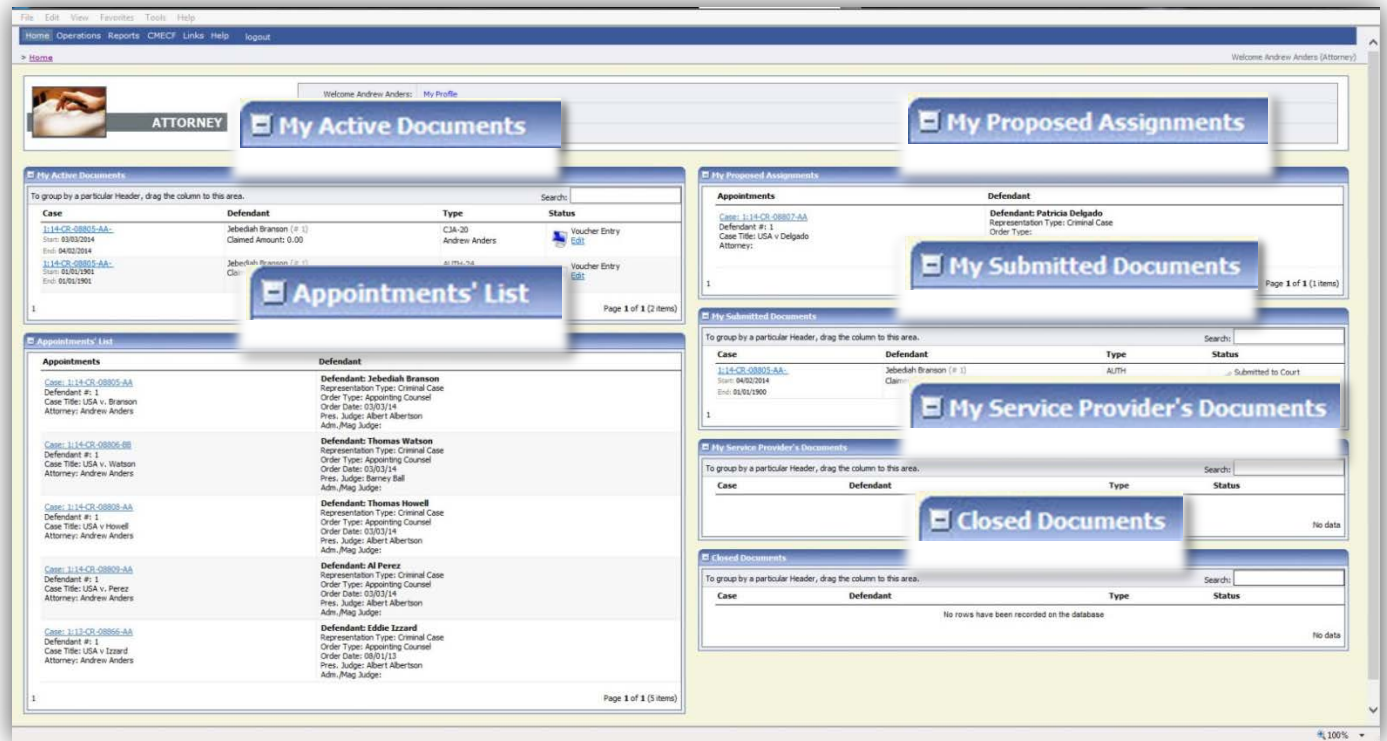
File Edit View Favorites Tools Help

Home Operations Reports CMECF Links Help logout

» Home

Welcome Andrew Anders (Attorney)

ATTORNEY

Welcome Andrew Anders: My Profile

My Active Documents

My Proposed Assignments

My Active Documents

To group by a particular Header, drag the column to this area.

Search:

| Case | Defendant | Type | Status |
|---|---|---|---|
| 1:14-CR-08805-AA- Start: 03/03/2014 End: 04/02/2014 | Jebediah Branson (# 1) Claimed Amount: 0.00 | CJA-20 Andrew Anders | Voucher Entry Edit |
| 1:14-CR-08805-AA- Start: 01/01/1901 End: 01/01/1901 | Jebediah Branson (# 1) Clai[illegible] | AUTH-24 | Voucher Entry Edit |

1

Page 1 of 1 (2 items)

Appointments' List

Appointments' List

| Appointments | Defendant |
|---|---|
| Case: 1:14-CR-08805-AA Defendant #: 1 Case Title: USA v. Branson Attorney: Andrew Anders | Defendant: Jebediah Branson Representation Type: Criminal Case Order Type: Appointing Counsel Order Date: 03/03/14 Pres. Judge: Albert Albertson Adm./Mag Judge: |
| Case: 1:14-CR-08806-BB Defendant #: 1 Case Title: USA v. Watson Attorney: Andrew Anders | Defendant: Thomas Watson Representation Type: Criminal Case Order Type: Appointing Counsel Order Date: 03/03/14 Pres. Judge: Barney Ball Adm./Mag Judge: |
| Case: 1:14-CR-08808-AA Defendant #: 1 Case Title: USA v Howell Attorney: Andrew Anders | Defendant: Thomas Howell Representation Type: Criminal Case Order Type: Appointing Counsel Order Date: 03/03/14 Pres. Judge: Albert Albertson Adm./Mag Judge: |
| Case: 1:14-CR-08809-AA Defendant #: 1 Case Title: USA v. Perez Attorney: Andrew Anders | Defendant: Al Perez Representation Type: Criminal Case Order Type: Appointing Counsel Order Date: 03/03/14 Pres. Judge: Albert Albertson Adm./Mag Judge: |
| Case: 1:13-CR-08866-AA Defendant #: 1 Case Title: USA v Izzard Attorney: Andrew Anders | Defendant: Eddie Izzard Representation Type: Criminal Case Order Type: Appointing Counsel Order Date: 08/01/13 Pres. Judge: Albert Albertson Adm./Mag Judge: |

1

Page 1 of 1 (5 items)

My Proposed Assignments

| Appointments | Defendant |
|---|---|
| Case: 1:14-CR-08807-AA Defendant #: 1 Case Title: USA v Delgado Attorney: | Defendant: Patricia Delgado Representation Type: Criminal Case Order Type: |

1

Page 1 of 1 (1 items)

My Submitted Documents

My Submitted Documents

To group by a particular Header, drag the column to this area.

Search:

| Case | Defendant | Type | Status |
|---|---|---|---|
| 1:14-CR-08805-AA- Start: 04/02/2014 End: 01/01/1900 | Jebediah Branson (# 1) Claim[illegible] | AUTH | Submitted to Court |

1

My Service Provider's Documents

My Service Provider's Documents

To group by a particular Header, drag the column to this area.

Search:

| Case | Defendant | Type | Status |
|---|---|---|---|

No data

Closed Documents

Closed Documents

To group by a particular Header, drag the column to this area.

Search:

| Case | Defendant | Type | Status |
|---|---|---|---|

No rows have been recorded on the database

No data

100%